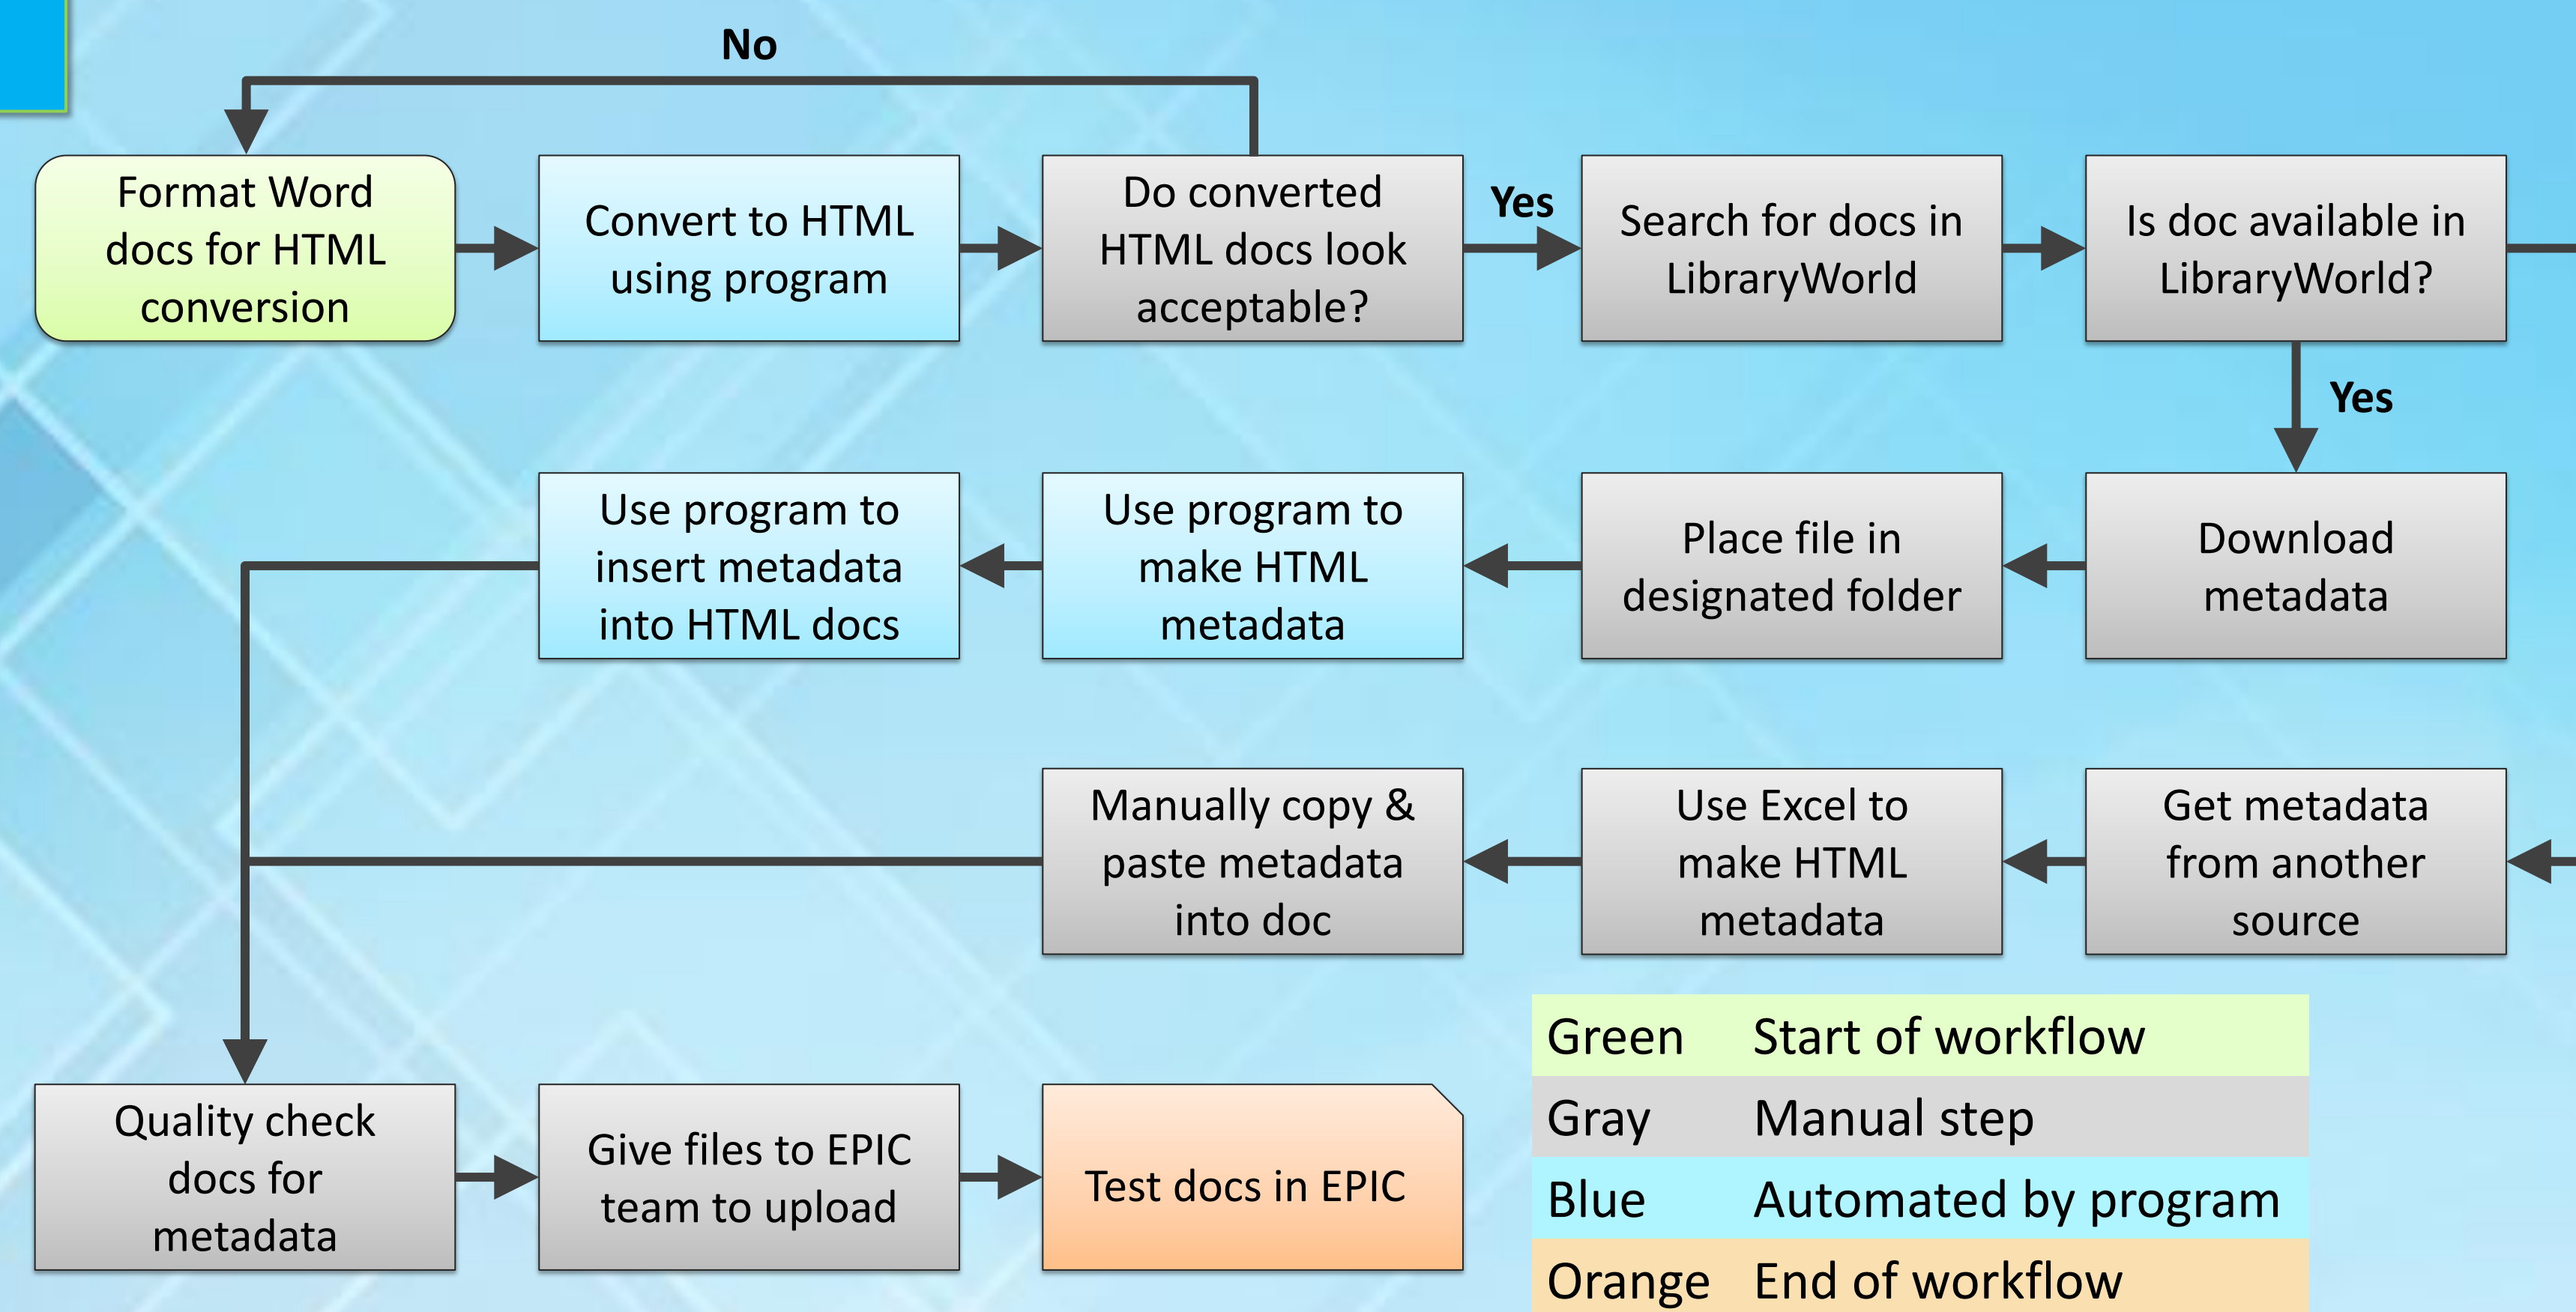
No

Format Word docs for HTML conversion

Convert to HTML using program

Do converted HTML docs look acceptable?

Yes

Search for docs in LibraryWorld

Is doc available in LibraryWorld?

Yes

Use program to insert metadata into HTML docs

Use program to make HTML metadata

Place file in designated folder

Download metadata

Manually copy & paste metadata into doc

Use Excel to make HTML metadata

Get metadata from another source

Quality check docs for metadata

Give files to EPIC team to upload

Test docs in EPIC

| Green | Start of workflow |
|---|---|
| Gray | Manual step |
| Blue | Automated by program |
| Orange | End of workflow |